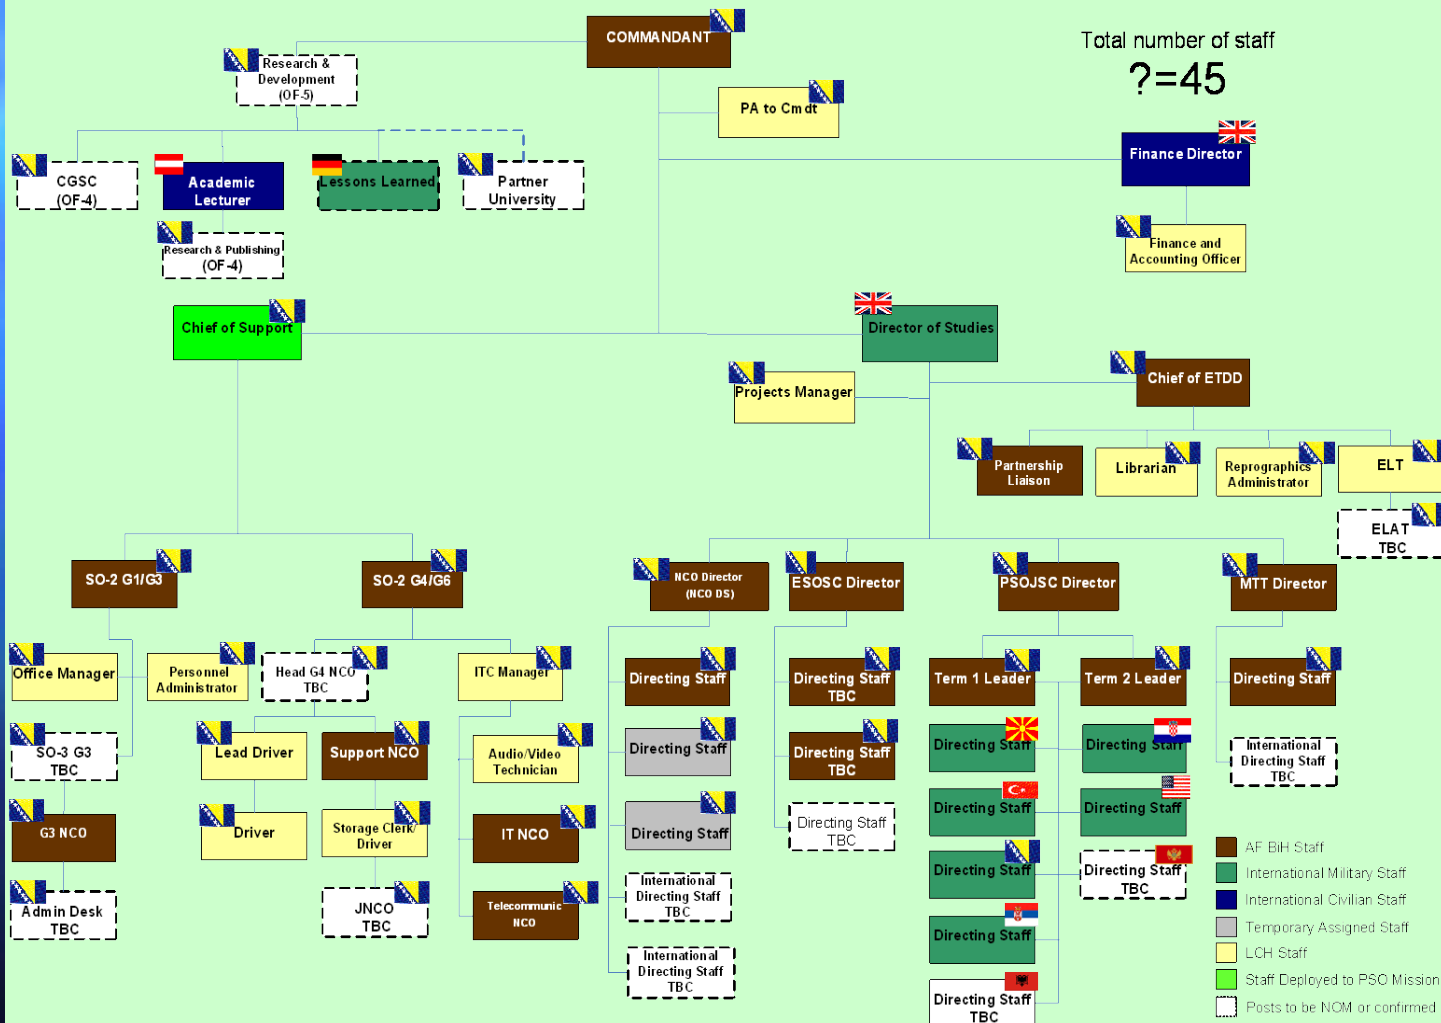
COMMANDANT

Total number of staff
?=45

Research & Development (OF-5)

PA to Cmdt

Finance Director

CGSC (OF-4)

Academic Lecturer

Lessons Learned

Partner University

Research & Publishing (OF-4)

Finance and Accounting Officer

Chief of Support

Director of Studies

Projects Manager

Chief of ETDD

Partnership Liaison

Librarian

Reprographics Administrator

ELT

ELAT TBC

SO-2 G1/G3

SO-2 G4/G6

NCO Director (NCO DS)

ESOSC Director

PSOJSC Director

MTT Director

Office Manager

Personnel Administrator

Head G4 NCO TBC

ITC Manager

Directing Staff

Directing Staff TBC

Term 1 Leader

Term 2 Leader

Directing Staff

SO-3 G3 TBC

Lead Driver

Support NCO

Audio/Video Technician

Directing Staff

Directing Staff TBC

Directing Staff

Directing Staff

International Directing Staff TBC

G3 NCO

Driver

Storage Clerk/ Driver

IT NCO

Directing Staff

Directing Staff TBC

Directing Staff

Directing Staff

Admin Desk TBC

JNCO TBC

Telecommunic NCO

International Directing Staff TBC

Directing Staff

Directing Staff TBC

International Directing Staff TBC

Directing Staff

Directing Staff TBC

AF BiH Staff
International Military Staff
International Civilian Staff
Temporary Assigned Staff
LCH Staff
Staff Deployed to PSO Mission
Posts to be NOM or confirmed